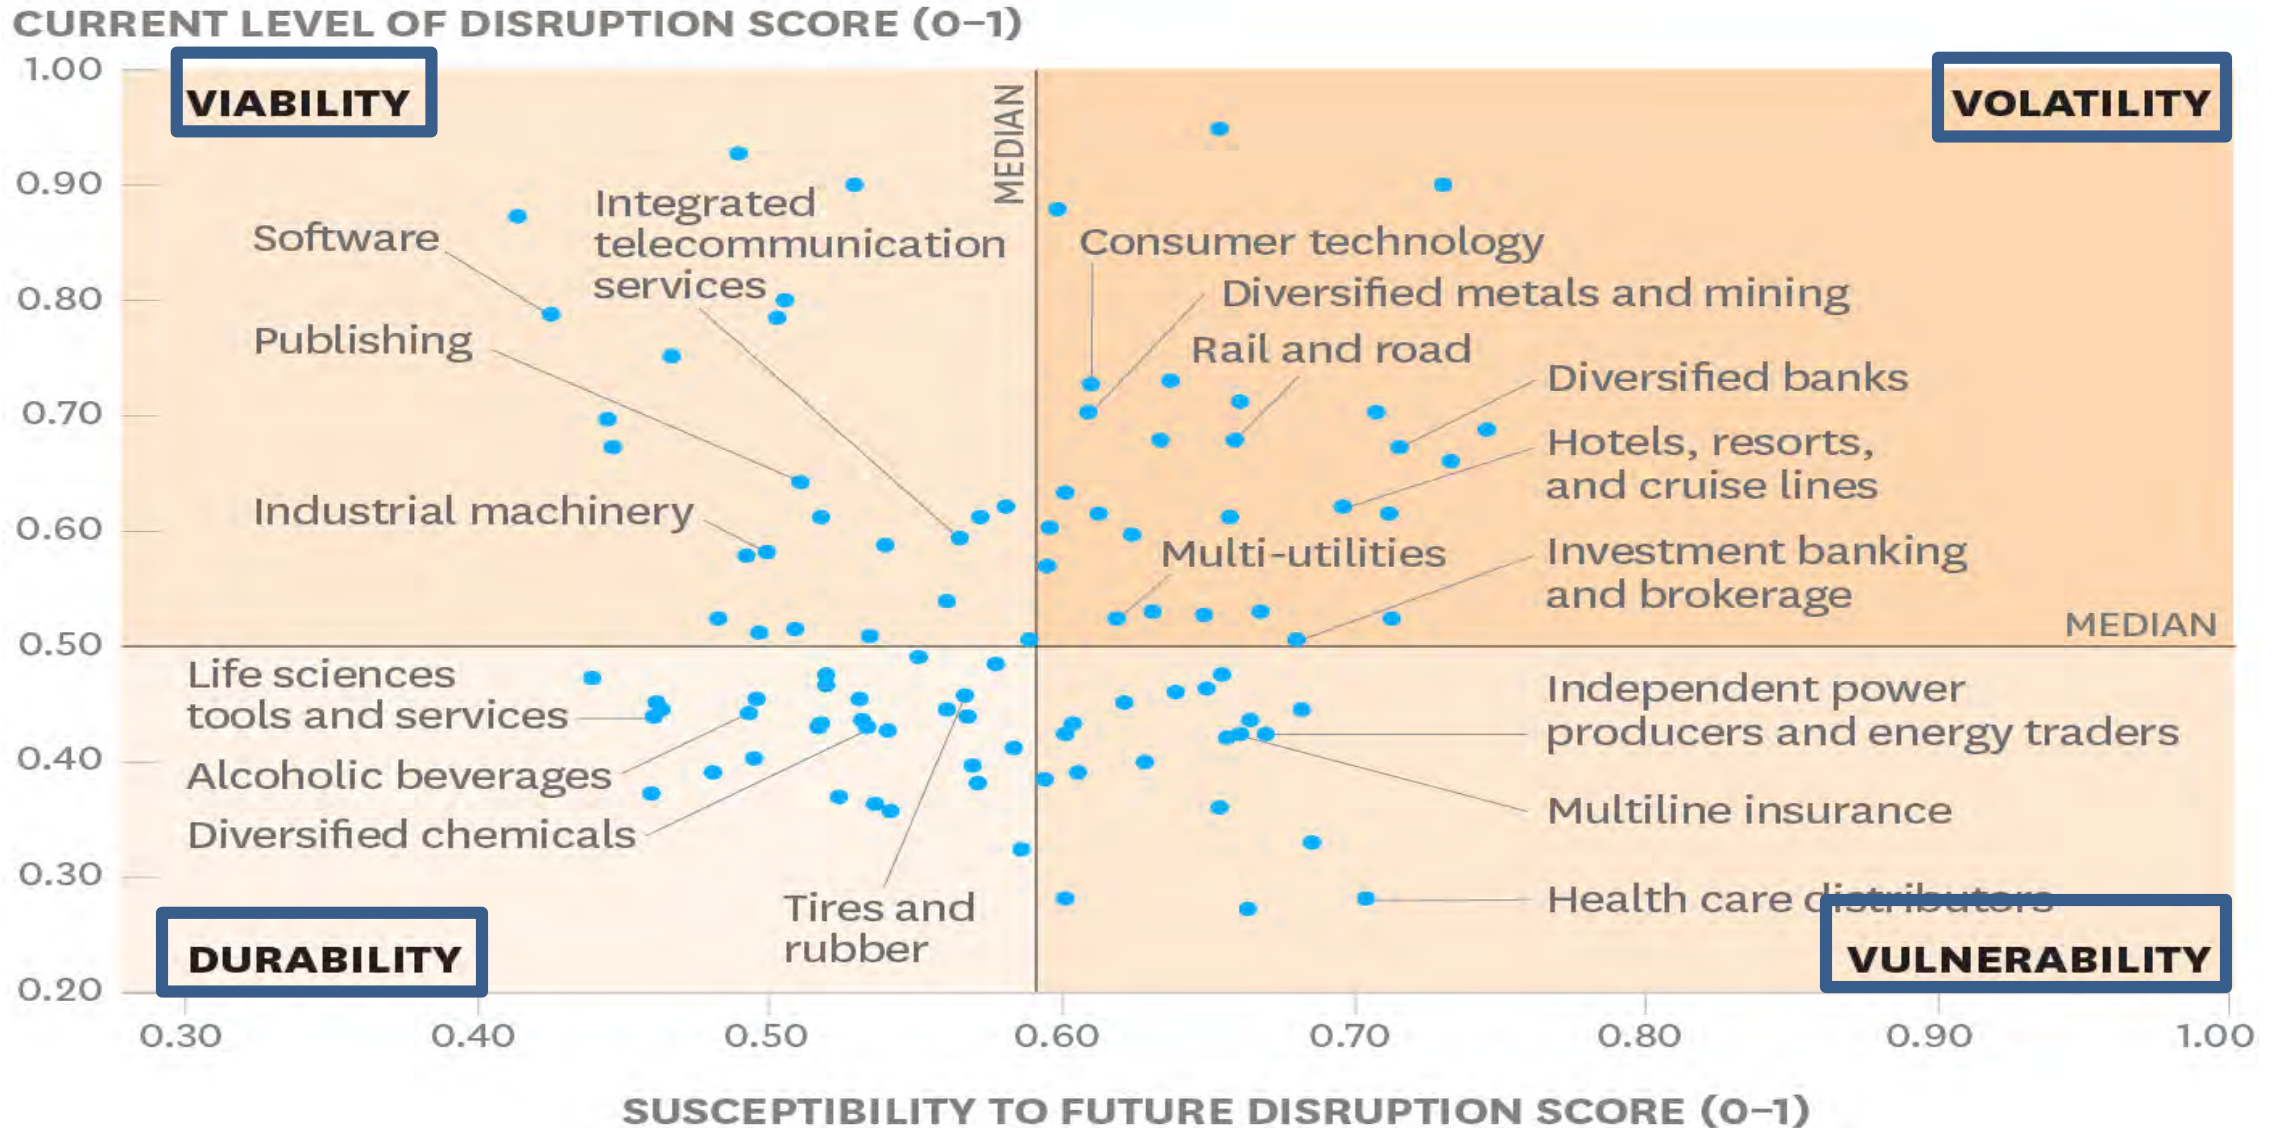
CURRENT LEVEL OF DISRUPTION SCORE (0–1)

1.00
0.90
0.80
0.70
0.60
0.50
0.40
0.30
0.20

VIABILITY

VOLATILITY

MEDIAN

Software

Integrated telecommunication services

Publishing

Industrial machinery

Consumer technology

Diversified metals and mining

Rail and road

Diversified banks

Hotels, resorts, and cruise lines

Multi-utilities

Investment banking and brokerage

MEDIAN

Life sciences tools and services

Alcoholic beverages

Diversified chemicals

Tires and rubber

Independent power producers and energy traders

Multiline insurance

Health care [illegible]

DURABILITY

VULNERABILITY

0.30 0.40 0.50 0.60 0.70 0.80 0.90 1.00

SUSCEPTIBILITY TO FUTURE DISRUPTION SCORE (0–1)